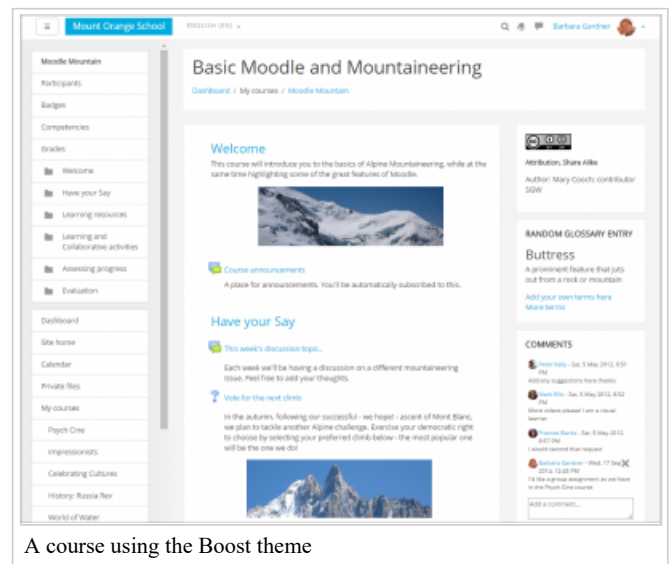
Mount Orange School ENGLISH (EN) Barbara Gardner

Moodle Mountain
Participants
Badges
Competencies
Grades
Welcome
Have your Say
Learning resources
Learning and Collaborative activities
Assessing progress
Evaluation

Dashboard
Site home
Calendar
Private files
My courses
Psych One
Impressionists
Celebrating Cultures
History: Russia Rev
World of Water

Basic Moodle and Mountaineering

Dashboard / My courses / Moodle Mountain

Welcome

This course will introduce you to the basics of Alpine Mountaineering, while at the same time highlighting some of the great features of Moodle.

Course announcements
A place for announcements. You'll be automatically subscribed to this.

Have your Say

This week's discussion topic..
Each week we'll be having a discussion on a different mountaineering issue. Feel free to add your thoughts.

Vote for the next climb
In the autumn, following our successful - we hope! - ascent of Mont Blanc, we plan to tackle another Alpine challenge. Exercise your democratic right to choose by selecting your preferred climb below - the most popular one will be the one we do!

Attribution, Share Alike
Author: Mary Cooch; contributor SGW

RANDOM GLOSSARY ENTRY
Buttress
A prominent feature that juts out from a rock or mountain
Add your own terms here
More terms

COMMENTS
Peter Kelly - Sat, 5 May 2012, 8:51 PM
Add any suggestions here thanks
Mark Ellis - Sat, 5 May 2012, 8:52 PM
More videos please! I am a visual learner
Frances Banks - Sat, 5 May 2012, 8:57 PM
I would second that request
Barbara Gardner - Wed, 17 Sep 2012, 12:49 PM
I'd like a group assignment as we have in the Psych One course
Add a comment...

A course using the Boost theme